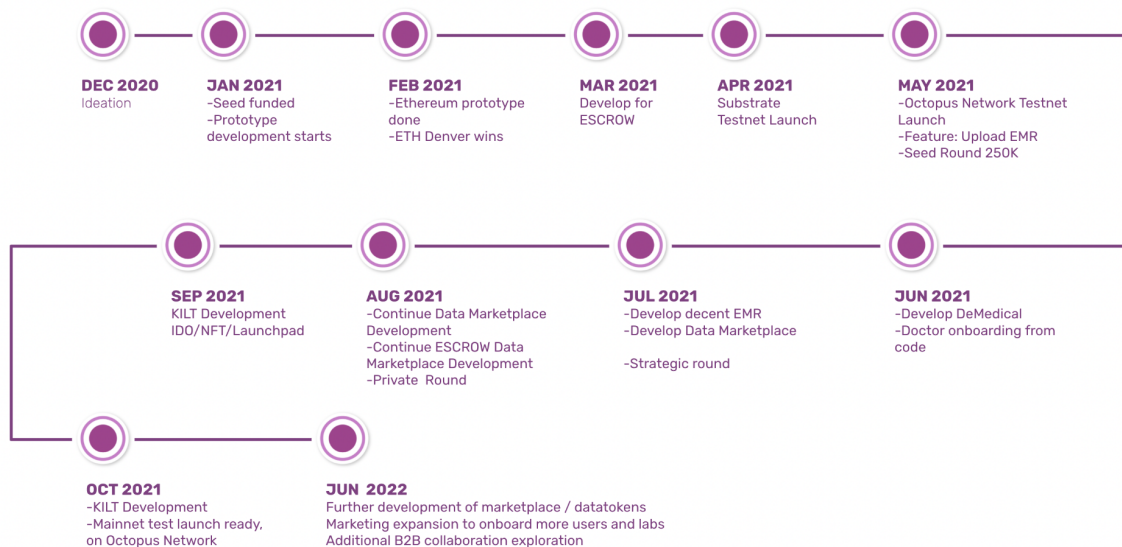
DEC 2020
Ideation

JAN 2021
-Seed funded
-Prototype development starts

FEB 2021
-Ethereum prototype done
-ETH Denver wins

MAR 2021
Develop for ESCROW

APR 2021
Substrate Testnet Launch

MAY 2021
-Octopus Network Testnet Launch
-Feature: Upload EMR
-Seed Round 250K

SEP 2021
KILT Development
IDO/NFT/Launchpad

AUG 2021
-Continue Data Marketplace Development
-Continue ESCROW Data Marketplace Development
-Private Round

JUL 2021
-Develop decent EMR
-Develop Data Marketplace

-Strategic round

JUN 2021
-Develop DeMedical
-Doctor onboarding from code

OCT 2021
-KILT Development
-Mainnet test launch ready, on Octopus Network

JUN 2022
Further development of marketplace / datatokens
Marketing expansion to onboard more users and labs
Additional B2B collaboration exploration